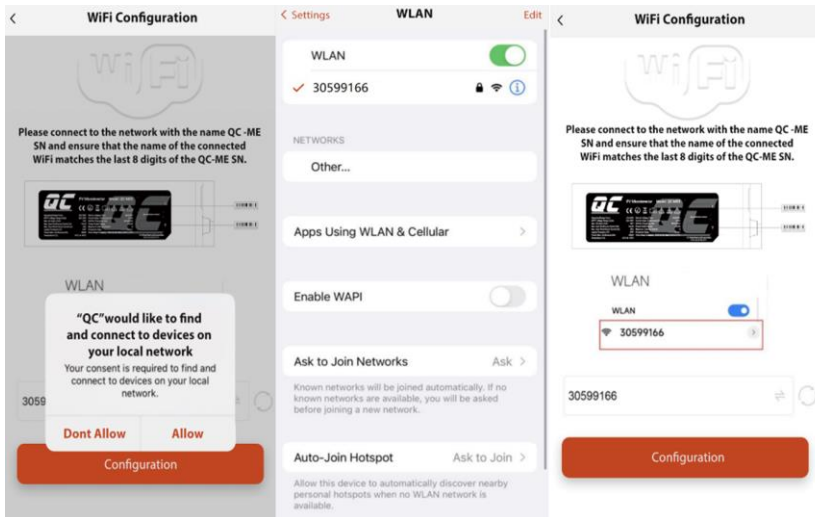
WiFi Configuration

Please connect to the network with the name QC -ME SN and ensure that the name of the connected WiFi matches the last 8 digits of the QC-ME SN.

WLAN

"QC"would like to find and connect to devices on your local network

Your consent is required to find and connect to devices on your local network.

Dont Allow

Allow

30599

Configuration

< Settings

WLAN

Edit

WLAN

30599166

NETWORKS

Other...

Apps Using WLAN & Cellular

Enable WAPI

Ask to Join Networks

Ask

Known networks will be joined automatically. If no known networks are available, you will be asked before joining a new network.

Auto-Join Hotspot

Ask to Join

Allow this device to automatically discover nearby personal hotspots when no WLAN network is available.

WiFi Configuration

Please connect to the network with the name QC -ME SN and ensure that the name of the connected WiFi matches the last 8 digits of the QC-ME SN.

WLAN

WLAN

30599166

30599166

Configuration